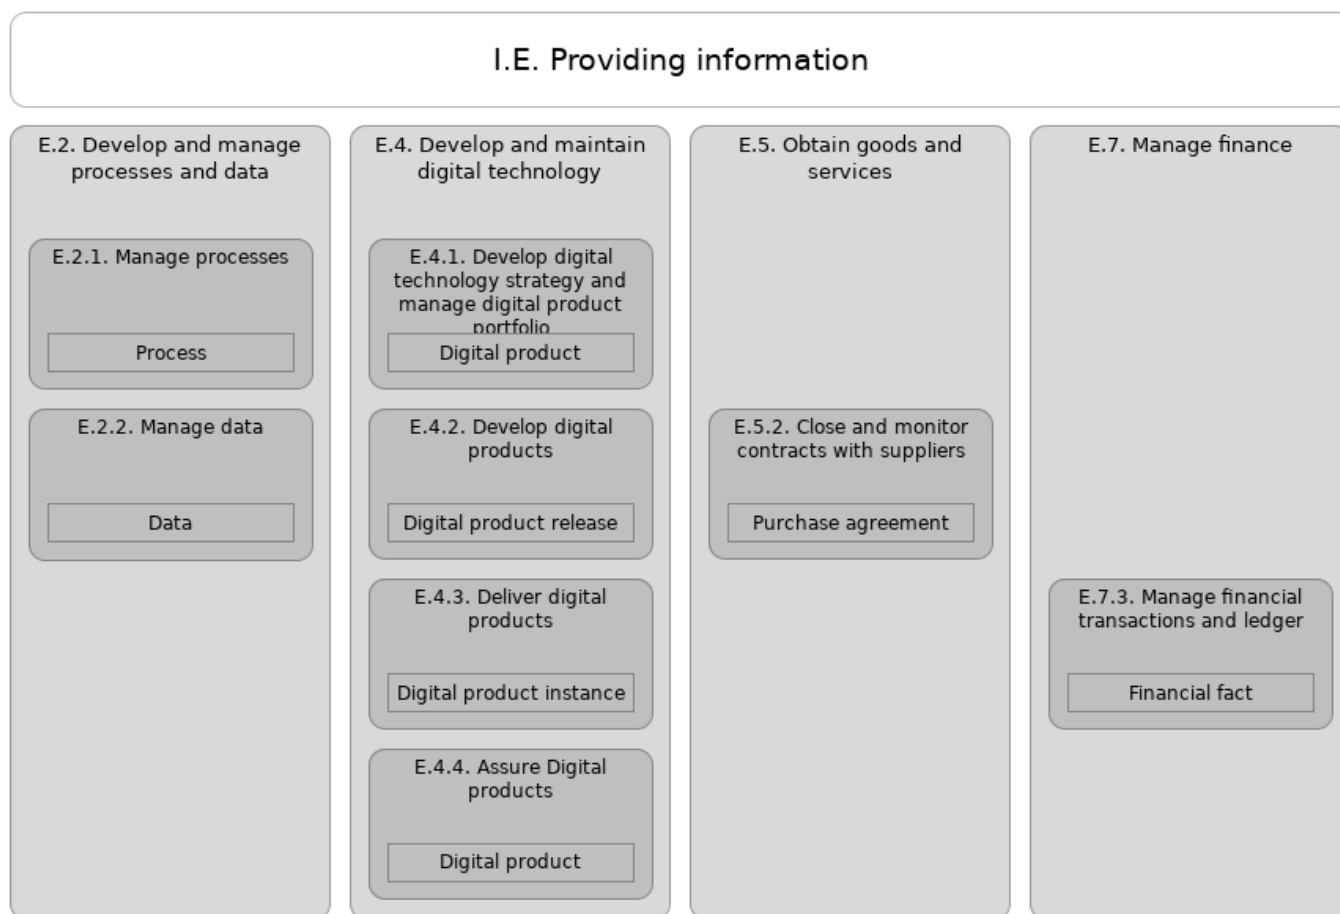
I.E. Providing information

E.2. Develop and manage processes and data

E.2.1. Manage processes

Process

E.2.2. Manage data

Data

E.4. Develop and maintain digital technology

E.4.1. Develop digital technology strategy and manage digital product portfolio

Digital product

E.4.2. Develop digital products

Digital product release

E.4.3. Deliver digital products

Digital product instance

E.4.4. Assure Digital products

Digital product

E.5. Obtain goods and services

E.5.2. Close and monitor contracts with suppliers

Purchase agreement

E.7. Manage finance

E.7.3. Manage financial transactions and ledger

Financial fact